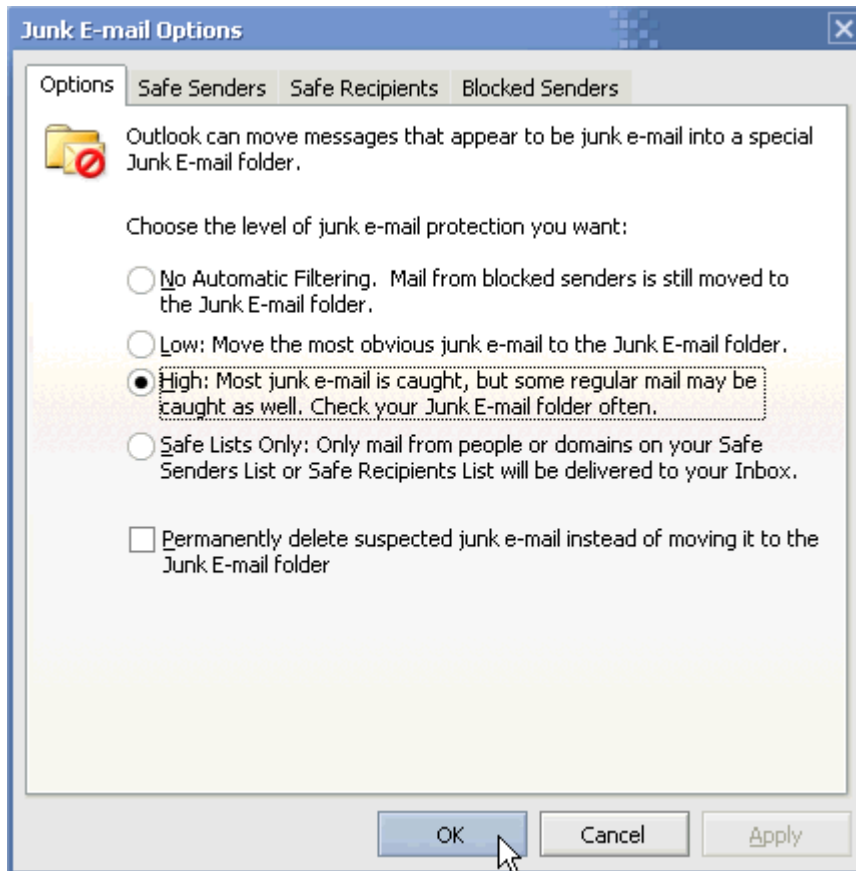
Junk E-mail Options

Options | Safe Senders | Safe Recipients | Blocked Senders

Outlook can move messages that appear to be junk e-mail into a special Junk E-mail folder.

Choose the level of junk e-mail protection you want:

No Automatic Filtering. Mail from blocked senders is still moved to the Junk E-mail folder.

Low: Move the most obvious junk e-mail to the Junk E-mail folder.

High: Most junk e-mail is caught, but some regular mail may be caught as well. Check your Junk E-mail folder often.

Safe Lists Only: Only mail from people or domains on your Safe Senders List or Safe Recipients List will be delivered to your Inbox.

Permanently delete suspected junk e-mail instead of moving it to the Junk E-mail folder

OK Cancel Apply